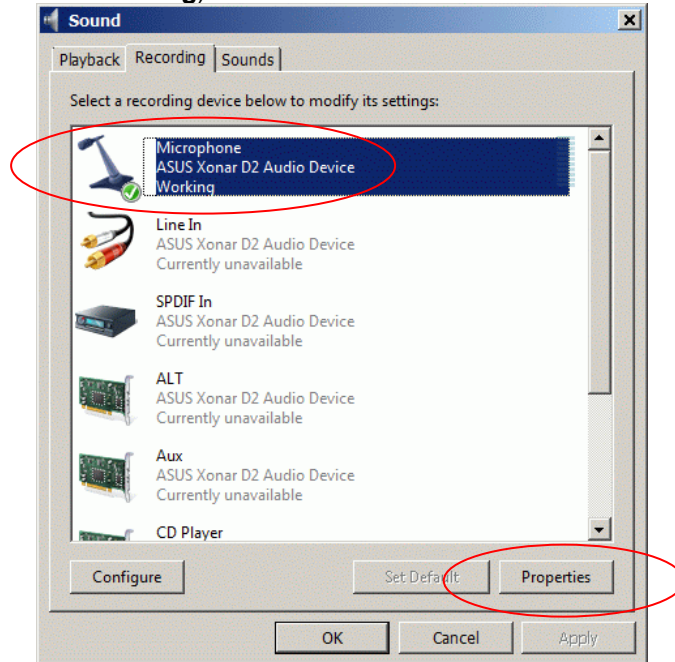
Sound

Playback Recording Sounds

Select a recording device below to modify its settings:

Microphone
ASUS Xonar D2 Audio Device
Working

Line In
ASUS Xonar D2 Audio Device
Currently unavailable

SPDIF In
ASUS Xonar D2 Audio Device
Currently unavailable

ALT
ASUS Xonar D2 Audio Device
Currently unavailable

Aux
ASUS Xonar D2 Audio Device
Currently unavailable

CD Player

Configure Set Default Properties

OK Cancel Apply